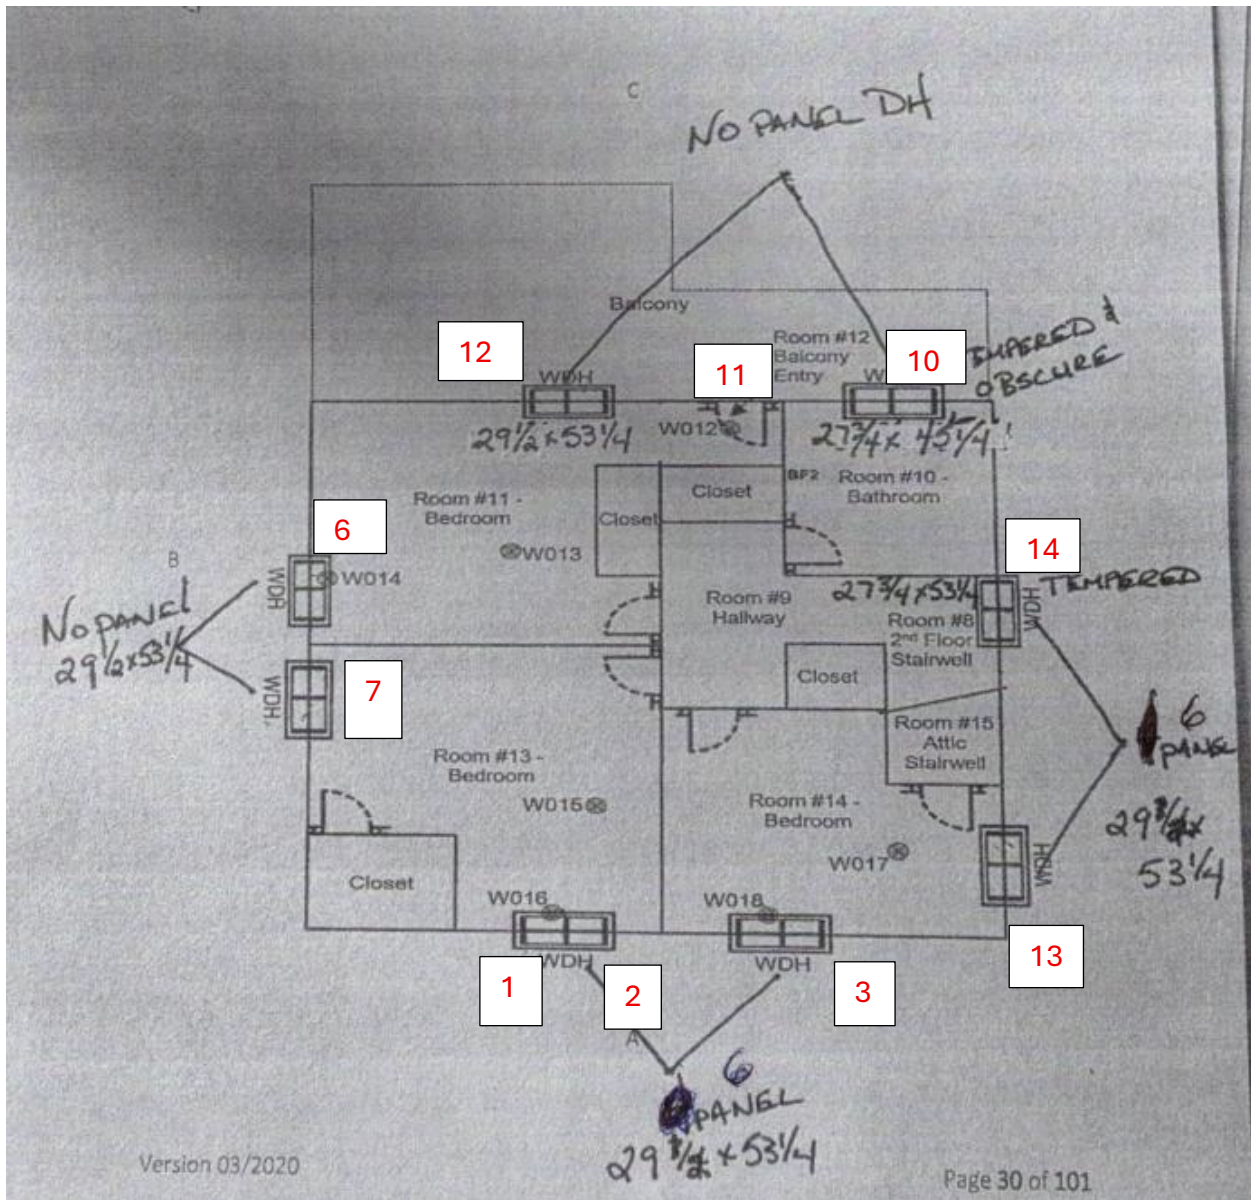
C

NO PANEL DH

Balcony

Room #12 Balcony Entry

12

11

10

TEMPERED & OBSCURE

WDH

W

$29\frac{1}{2} \times 53\frac{1}{4}$

W012

$27\frac{3}{4} \times 45\frac{1}{4}$

BF2

Room #10 - Bathroom

Room #11 - Bedroom

Closet

Closet

6

14

W013

W014

WDH

B

No panel $29\frac{1}{2} \times 53\frac{1}{4}$

Room #9 Hallway

$27\frac{3}{4} \times 53\frac{1}{4}$

TEMPERED

WDH

Room #8 2nd Floor Stairwell

WDH.

7

Closet

Room #15 Attic Stairwell

6 PANEL

Room #13 - Bedroom

W015

Room #14 - Bedroom

$29\frac{3}{4}$ $53\frac{1}{4}$

W017

WDH

Closet

W016

W018

WDH

WDH

13

1

2

3

A

6 PANEL

$29\frac{3}{4} \times 53\frac{1}{4}$

Version 03/2020

Page 30 of 101